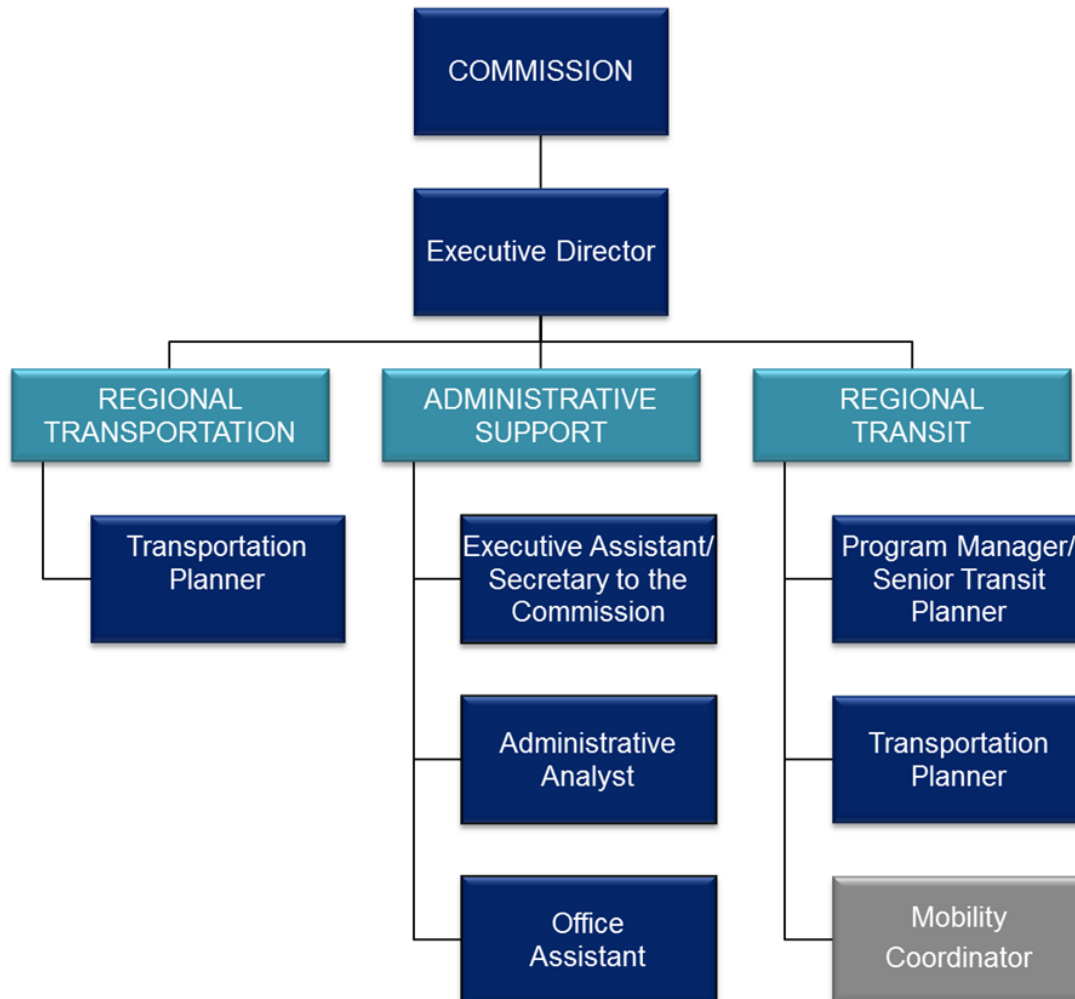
COMMISSION

Executive Director

REGIONAL TRANSPORTATION

Transportation Planner

ADMINISTRATIVE SUPPORT

Executive Assistant/ Secretary to the Commission

Administrative Analyst

Office Assistant

REGIONAL TRANSIT

Program Manager/ Senior Transit Planner

Transportation Planner

Mobility Coordinator